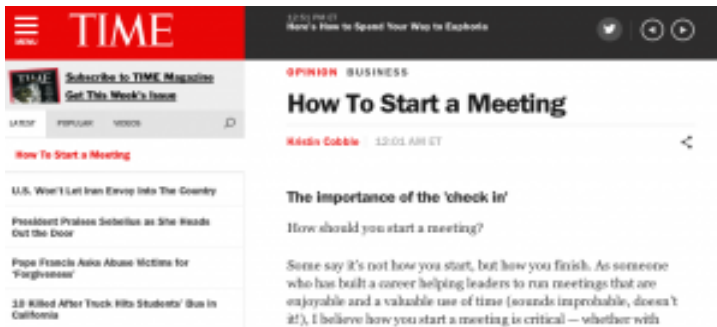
MENU

TIME

12:51 PM ET
Here's How to Spend Your Way to Euphoria

Subscribe to TIME Magazine
Get This Week's Issue

LATEST POPULAR VIDEOS

How To Start a Meeting

U.S. Won't Let Iran Envoy Into The Country

President Praises Sebelius as She Heads Out the Door

Pope Francis Asks Abuse Victims for 'Forgiveness'

10 Killed After Truck Hits Students' Bus in California

OPINION BUSINESS

How To Start a Meeting

Kristin Cobble 12:01 AM ET

The importance of the 'check in'

How should you start a meeting?

Some say it's not how you start, but how you finish. As someone who has built a career helping leaders to run meetings that are enjoyable and a valuable use of time (sounds improbable, doesn't it!), I believe how you start a meeting is critical — whether with